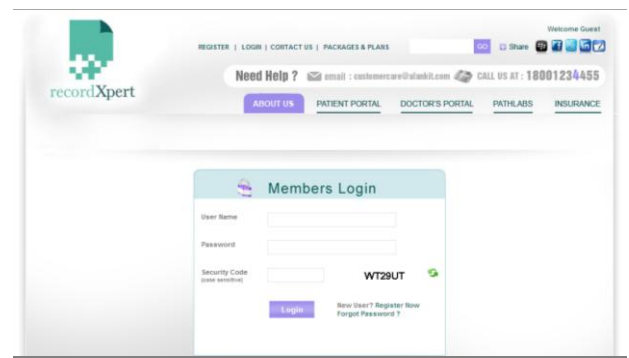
Welcome Guest

recordXpert

REGISTER | LOGIN | CONTACT US | PACKAGES & PLANS

GO Share

Need Help ? email : customercare@alankit.com CALL US AT : 18001234455

ABOUT US PATIENT PORTAL DOCTOR'S PORTAL PATHLABS INSURANCE

Members Login

User Name

Password

Security Code (case sensitive)

WT29UT

Login

New User? Register Now
Forgot Password ?